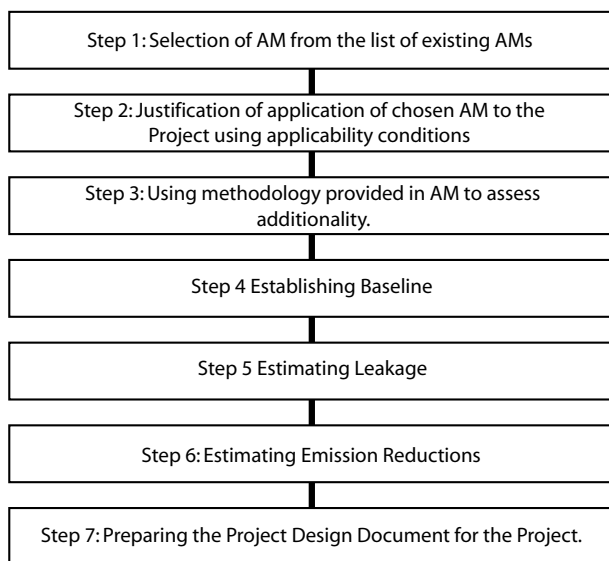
Step 1: Selection of AM from the list of existing AMs

Step 2: Justification of application of chosen AM to the Project using applicability conditions

Step 3: Using methodology provided in AM to assess additionality.

Step 4 Establishing Baseline

Step 5 Estimating Leakage

Step 6: Estimating Emission Reductions

Step 7: Preparing the Project Design Document for the Project.